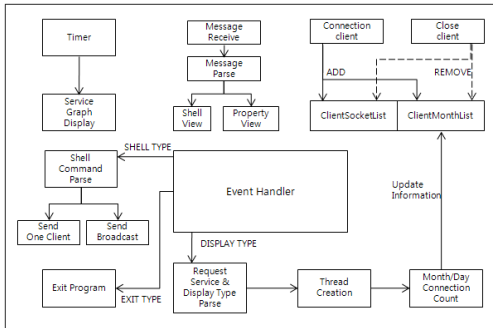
Timer

Service Graph Display

Message Receive

Message Parse

Shell View

Property View

Connection client

Close client

ADD

REMOVE

ClientSocketList

ClientMonthList

SHELL TYPE

Shell Command Parse

Event Handler

Send One Client

Send Broadcast

Update Information

DISPLAY TYPE

Exit Program

EXIT TYPE

Request Service & Display Type Parse

Thread Creation

Month/Day Connection Count